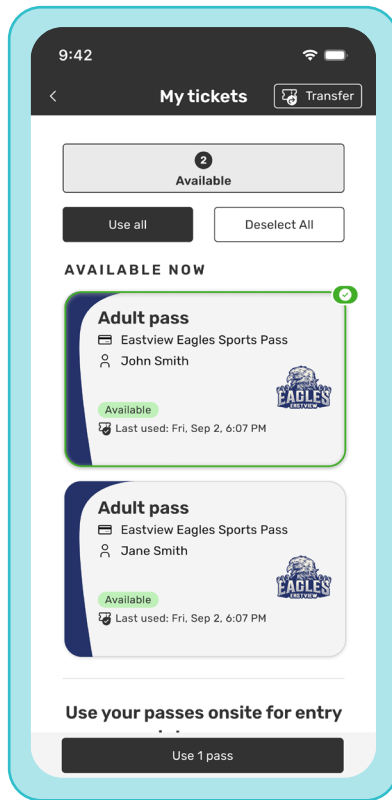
9:42

My tickets

Transfer

2
Available

Use all

Deselect All

AVAILABLE NOW

Adult pass
Eastview Eagles Sports Pass
John Smith
EAGLES
EASTVIEW
Available
Last used: Fri, Sep 2, 6:07 PM

Adult pass
Eastview Eagles Sports Pass
Jane Smith
EAGLES
EASTVIEW
Available
Last used: Fri, Sep 2, 6:07 PM

Use your passes onsite for entry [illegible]

Use 1 pass